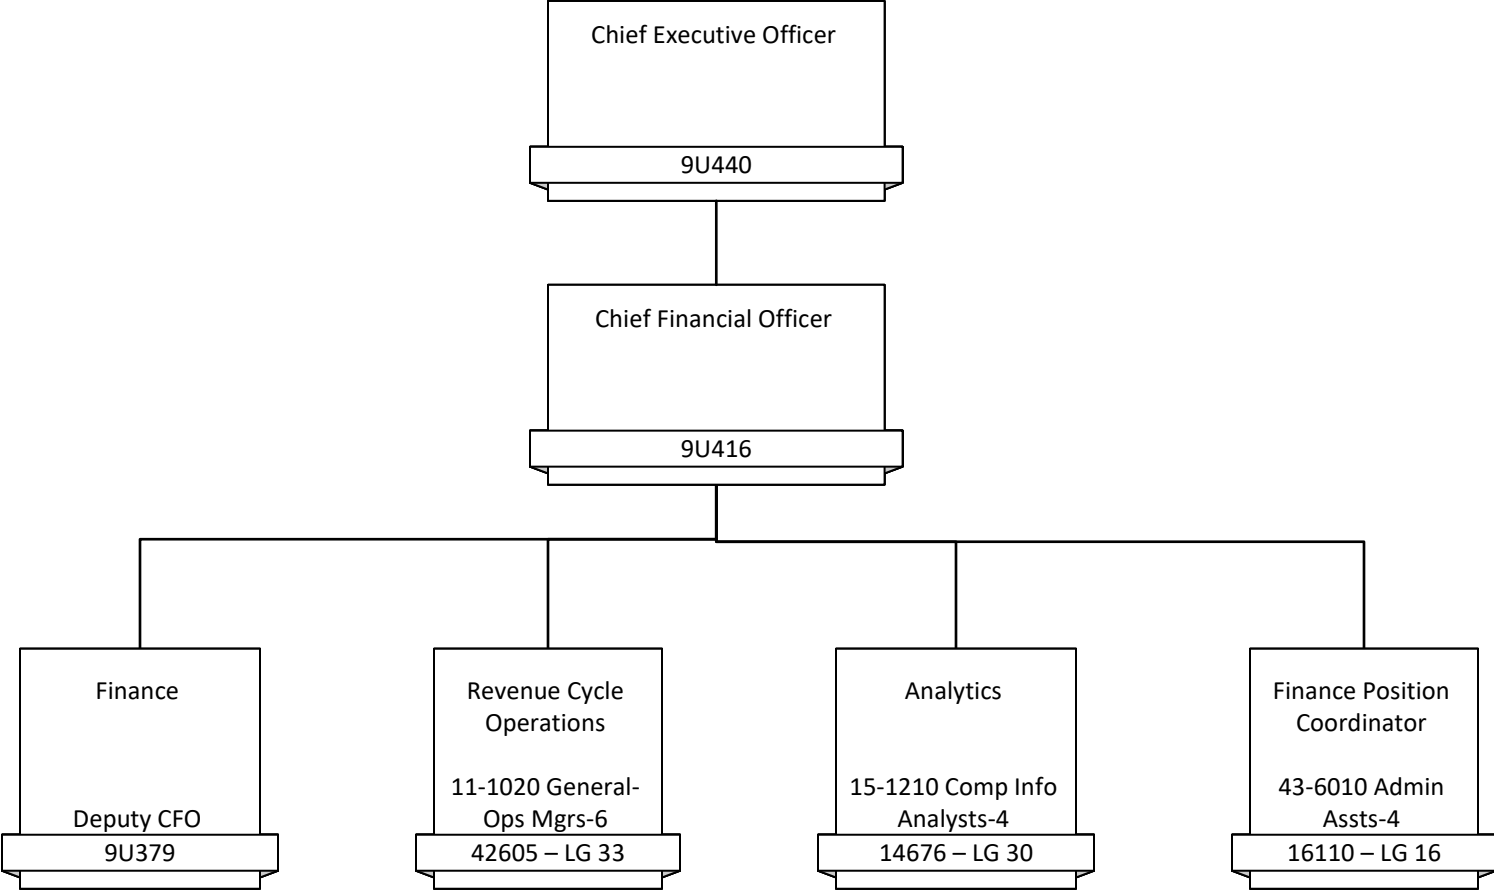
Chief Executive Officer

9U440

Chief Financial Officer

9U416

Finance

Deputy CFO

9U379

Revenue Cycle Operations

11-1020 General-Ops Mgrs-6

42605 – LG 33

Analytics

15-1210 Comp Info Analysts-4

14676 – LG 30

Finance Position Coordinator

43-6010 Admin Assts-4

16110 – LG 16